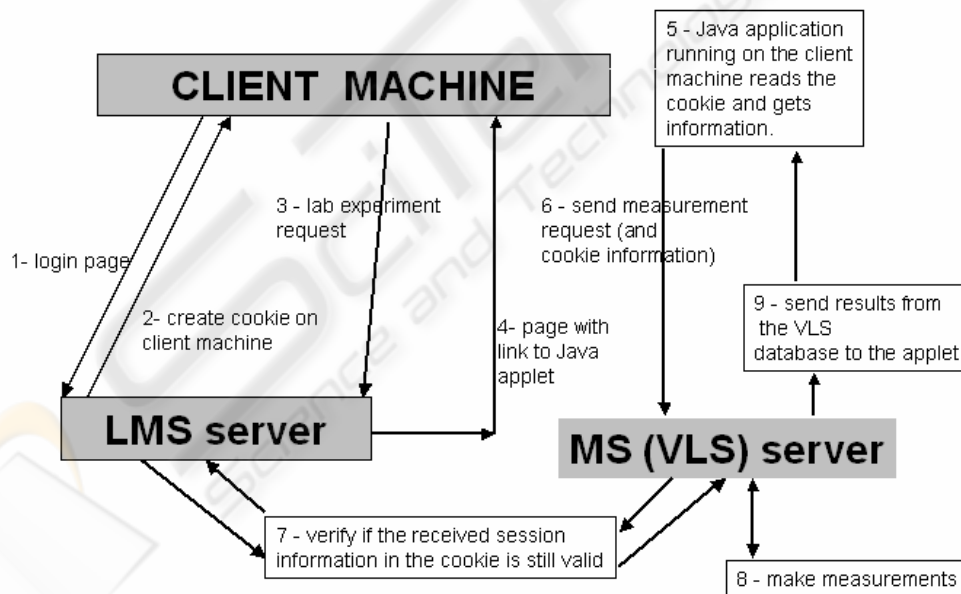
CLIENT MACHINE

5 - Java application running on the client machine reads the cookie and gets information.

1- login page

2- create cookie on client machine

3 - lab experiment request

4- page with link to Java applet

6 - send measurement request (and cookie information)

9 - send results from the VLS database to the applet

LMS server

MS (VLS) server

7 - verify if the received session information in the cookie is still valid

8 - make measurements